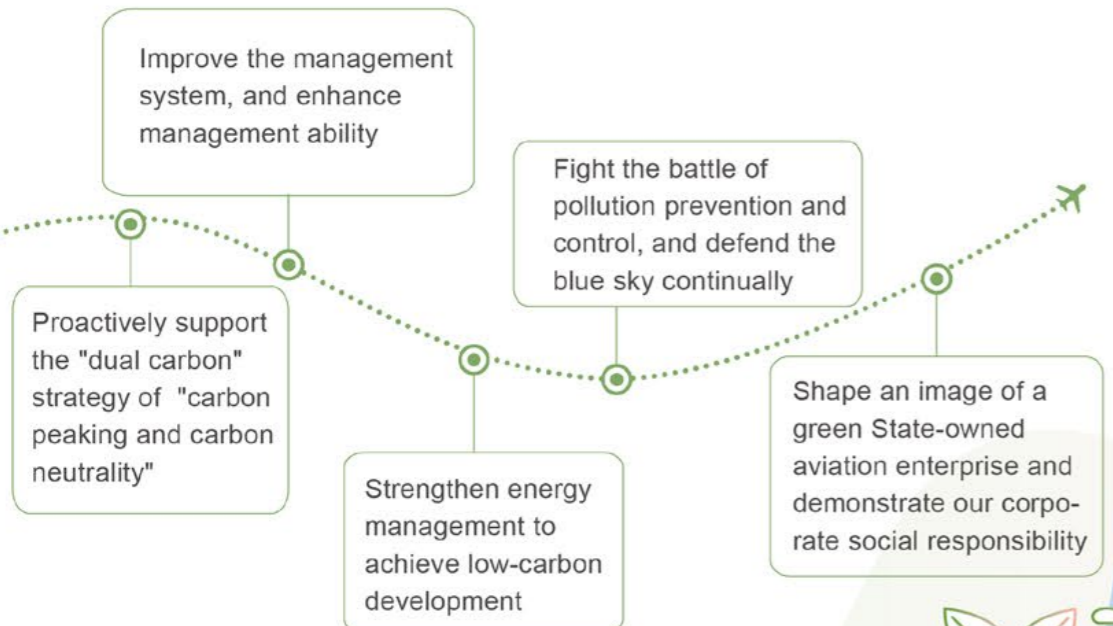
Improve the management system, and enhance management ability

Proactively support the "dual carbon" strategy of "carbon peaking and carbon neutrality"

Fight the battle of pollution prevention and control, and defend the blue sky continually

Strengthen energy management to achieve low-carbon development

Shape an image of a green State-owned aviation enterprise and demonstrate our corporate social responsibility